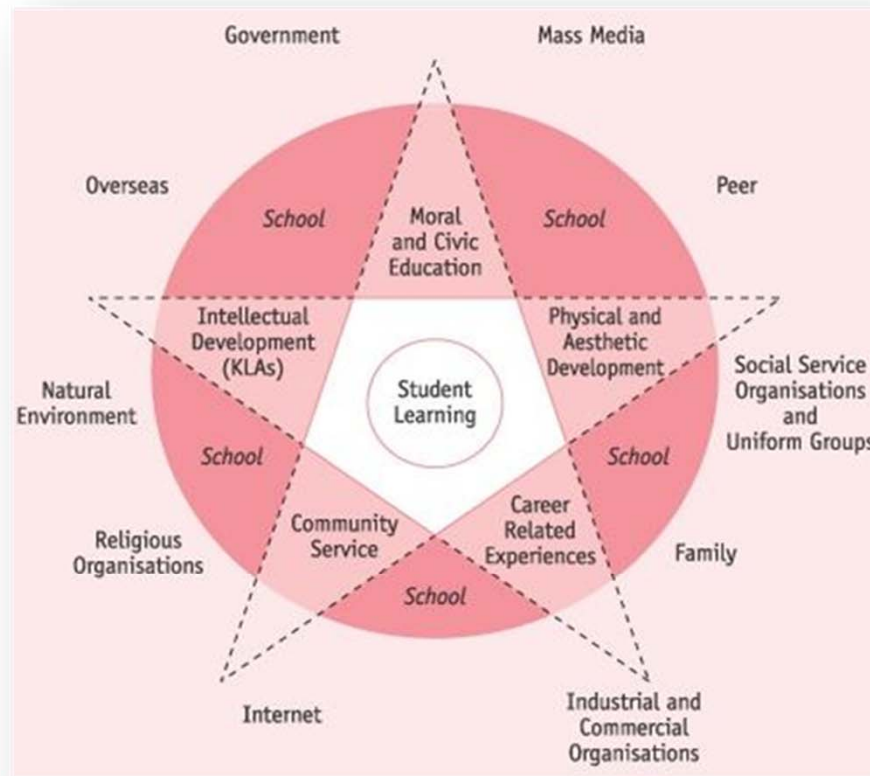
Government

Mass Media

Overseas

Peer

School

Moral and Civic Education

School

Intellectual Development (KLAs)

Physical and Aesthetic Development

Natural Environment

Student Learning

Social Service Organisations and Uniform Groups

School

School

Community Service

Career Related Experiences

Religious Organisations

Family

School

Internet

Industrial and Commercial Organisations